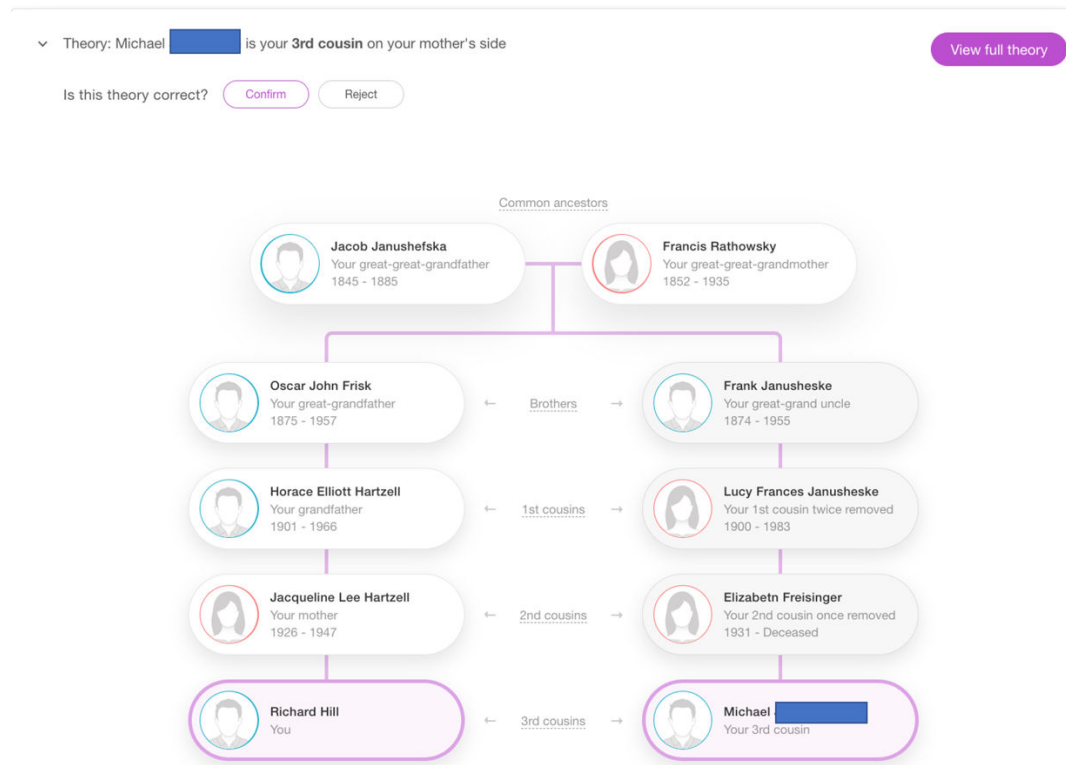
Theory: Michael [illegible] is your **3rd cousin** on your mother's side

View full theory

Is this theory correct? Confirm Reject

Common ancestors

Jacob Janushefska
Your great-great-grandfather
1845 - 1885

Francis Rathowsky
Your great-great-grandmother
1852 - 1935

Oscar John Frisk
Your great-grandfather
1875 - 1957

← Brothers →

Frank Janusheske
Your great-grand uncle
1874 - 1955

Horace Elliott Hartzell
Your grandfather
1901 - 1966

← 1st cousins →

Lucy Frances Janusheske
Your 1st cousin twice removed
1900 - 1983

Jacqueline Lee Hartzell
Your mother
1926 - 1947

← 2nd cousins →

Elizabetn Freisinger
Your 2nd cousin once removed
1931 - Deceased

Richard Hill
You

← 3rd cousins →

Michael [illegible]
Your 3rd cousin